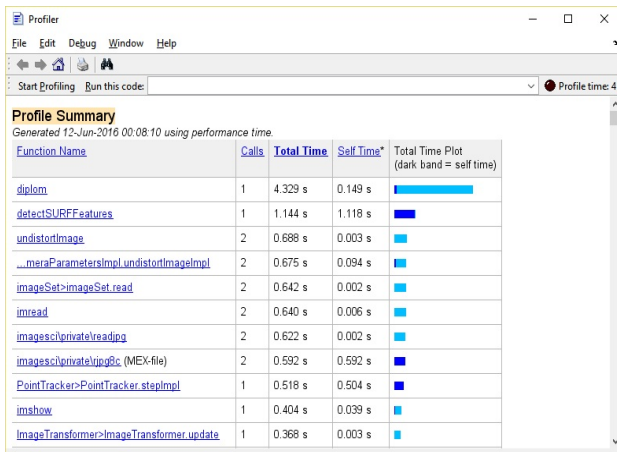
Profiler

File Edit Debug Window Help

Start Profiling Run this code:

Profile time: 4

Profile Summary

Generated 12-Jun-2016 00:08:10 using performance time.

| Function Name | Calls | Total Time | Self Time* | Total Time Plot (dark band = self time) |
|---|---|---|---|---|
| diplom | 1 | 4.329 s | 0.149 s | |
| detectSURFFeatures | 1 | 1.144 s | 1.118 s | |
| undistortImage | 2 | 0.688 s | 0.003 s | |
| ...meraParametersImpl.undistortImageImpl | 2 | 0.675 s | 0.094 s | |
| imageSet>imageSet.read | 2 | 0.642 s | 0.002 s | |
| imread | 2 | 0.640 s | 0.006 s | |
| imagesci\private\readjpg | 2 | 0.622 s | 0.002 s | |
| imagesci\private\rjpg8c (MEX-file) | 2 | 0.592 s | 0.592 s | |
| PointTracker>PointTracker.stepImpl | 1 | 0.518 s | 0.504 s | |
| imshow | 1 | 0.404 s | 0.039 s | |
| ImageTransformer>ImageTransformer.update | 1 | 0.368 s | 0.003 s | |